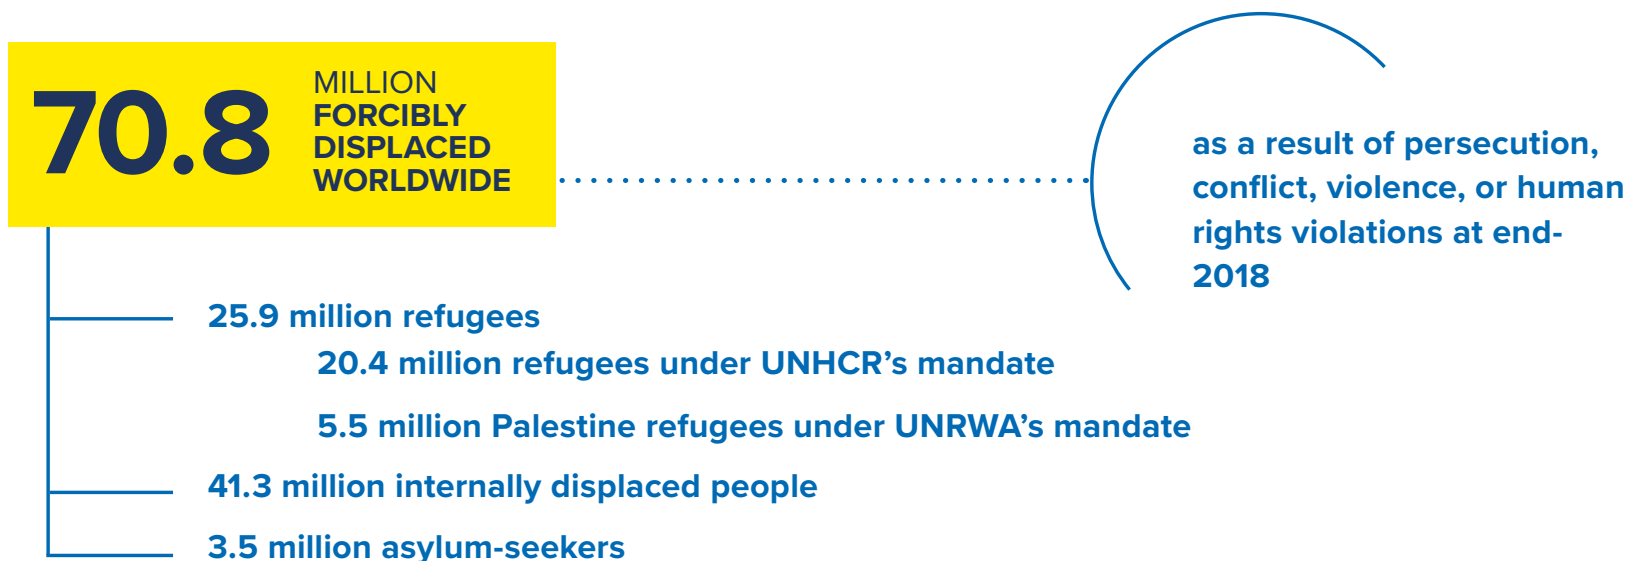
70.8 MILLION FORCIBLY DISPLACED WORLDWIDE

as a result of persecution, conflict, violence, or human rights violations at end-2018

25.9 million refugees

20.4 million refugees under UNHCR's mandate

5.5 million Palestine refugees under UNRWA's mandate

41.3 million internally displaced people

3.5 million asylum-seekers